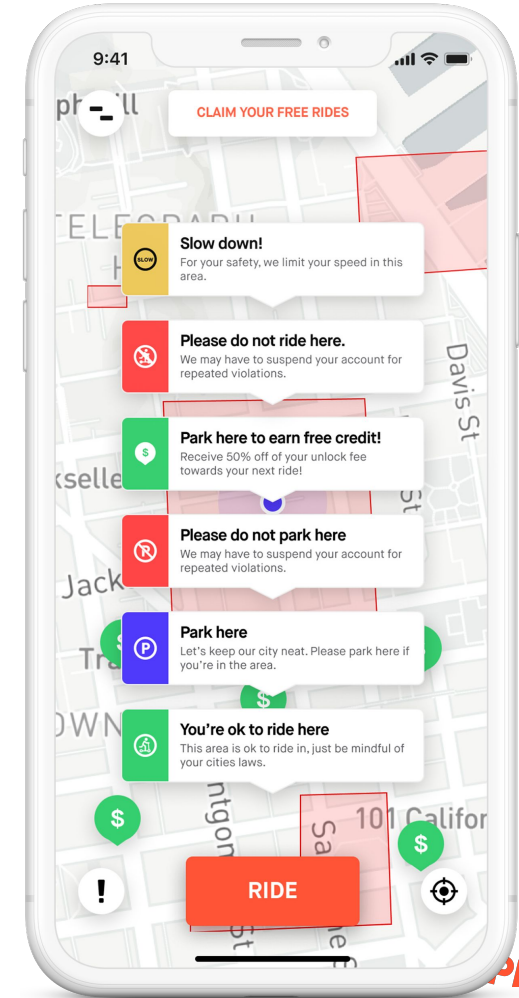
9:41

CLAIM YOUR FREE RIDES

SLOW

Slow down!
For your safety, we limit your speed in this area.

Please do not ride here.
We may have to suspend your account for repeated violations.

Park here to earn free credit!
Receive 50% off of your unlock fee towards your next ride!

Please do not park here
We may have to suspend your account for repeated violations.

Park here
Let's keep our city neat. Please park here if you're in the area.

You're ok to ride here
This area is ok to ride in, just be mindful of your cities laws.

Davis St

101 Californ

RIDE

!